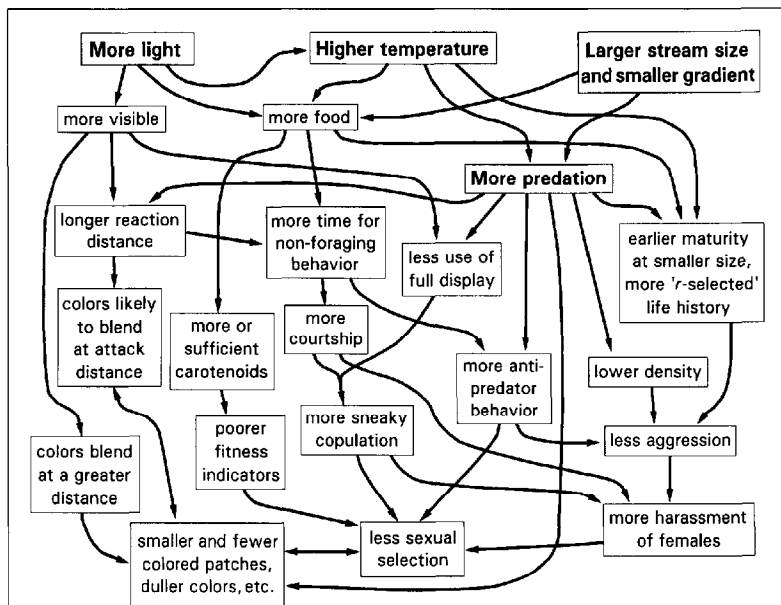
More light

Higher temperature

Larger stream size and smaller gradient

more visible

more food

More predation

longer reaction distance

more time for non-foraging behavior

less use of full display

earlier maturity at smaller size, more '*r*-selected' life history

colors likely to blend at attack distance

more or sufficient carotenoids

more courtship

more anti-predator behavior

lower density

colors blend at a greater distance

poorer fitness indicators

more sneaky copulation

less aggression

more harassment of females

smaller and fewer colored patches, duller colors, etc.

less sexual selection